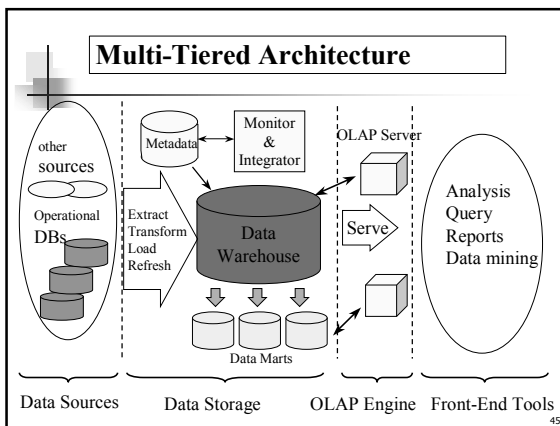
Multi-Tiered Architecture

other sources

Operational DBs

Metadata

Monitor & Integrator

Extract Transform Load Refresh

Data Warehouse

Data Marts

OLAP Server

Serve

Analysis Query Reports Data mining

Data Sources Data Storage OLAP Engine Front-End Tools

45